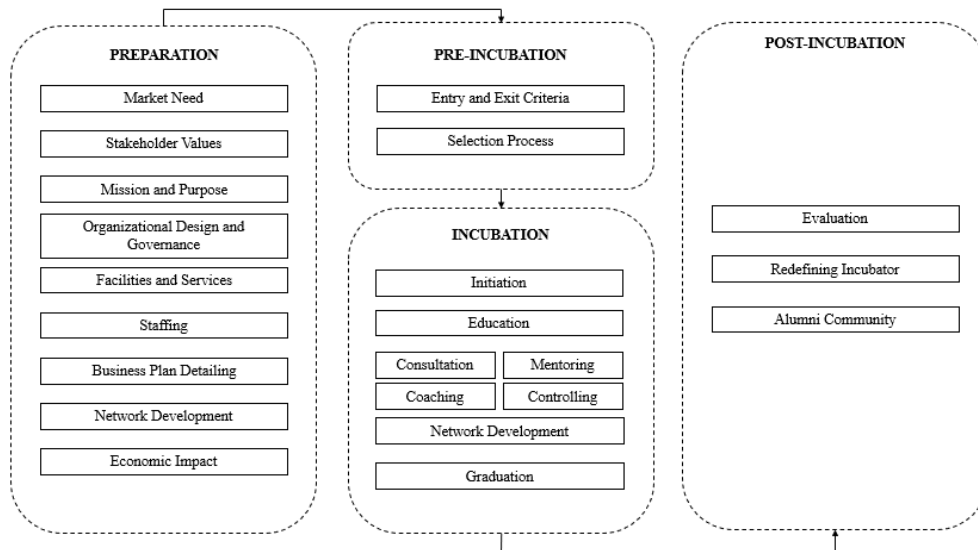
PREPARATION

Market Need

Stakeholder Values

Mission and Purpose

Organizational Design and Governance

Facilities and Services

Staffing

Business Plan Detailing

Network Development

Economic Impact

PRE-INCUBATION

Entry and Exit Criteria

Selection Process

INCUBATION

Initiation

Education

Consultation

Mentoring

Coaching

Controlling

Network Development

Graduation

POST-INCUBATION

Evaluation

Redefining Incubator

Alumni Community